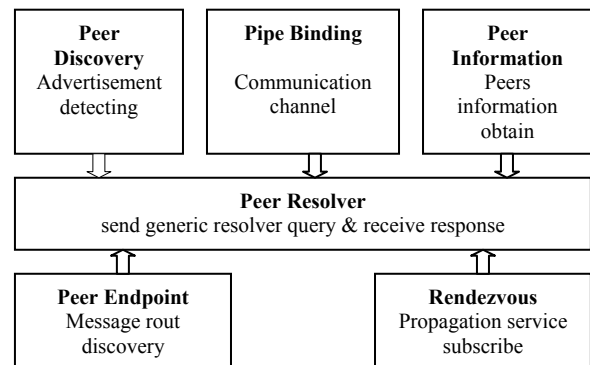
Peer Discovery
Advertisement detecting

Pipe Binding
Communication channel

Peer Information
Peers information obtain

Peer Resolver
send generic resolver query & receive response

Peer Endpoint
Message rout discovery

Rendezvous
Propagation service subscribe